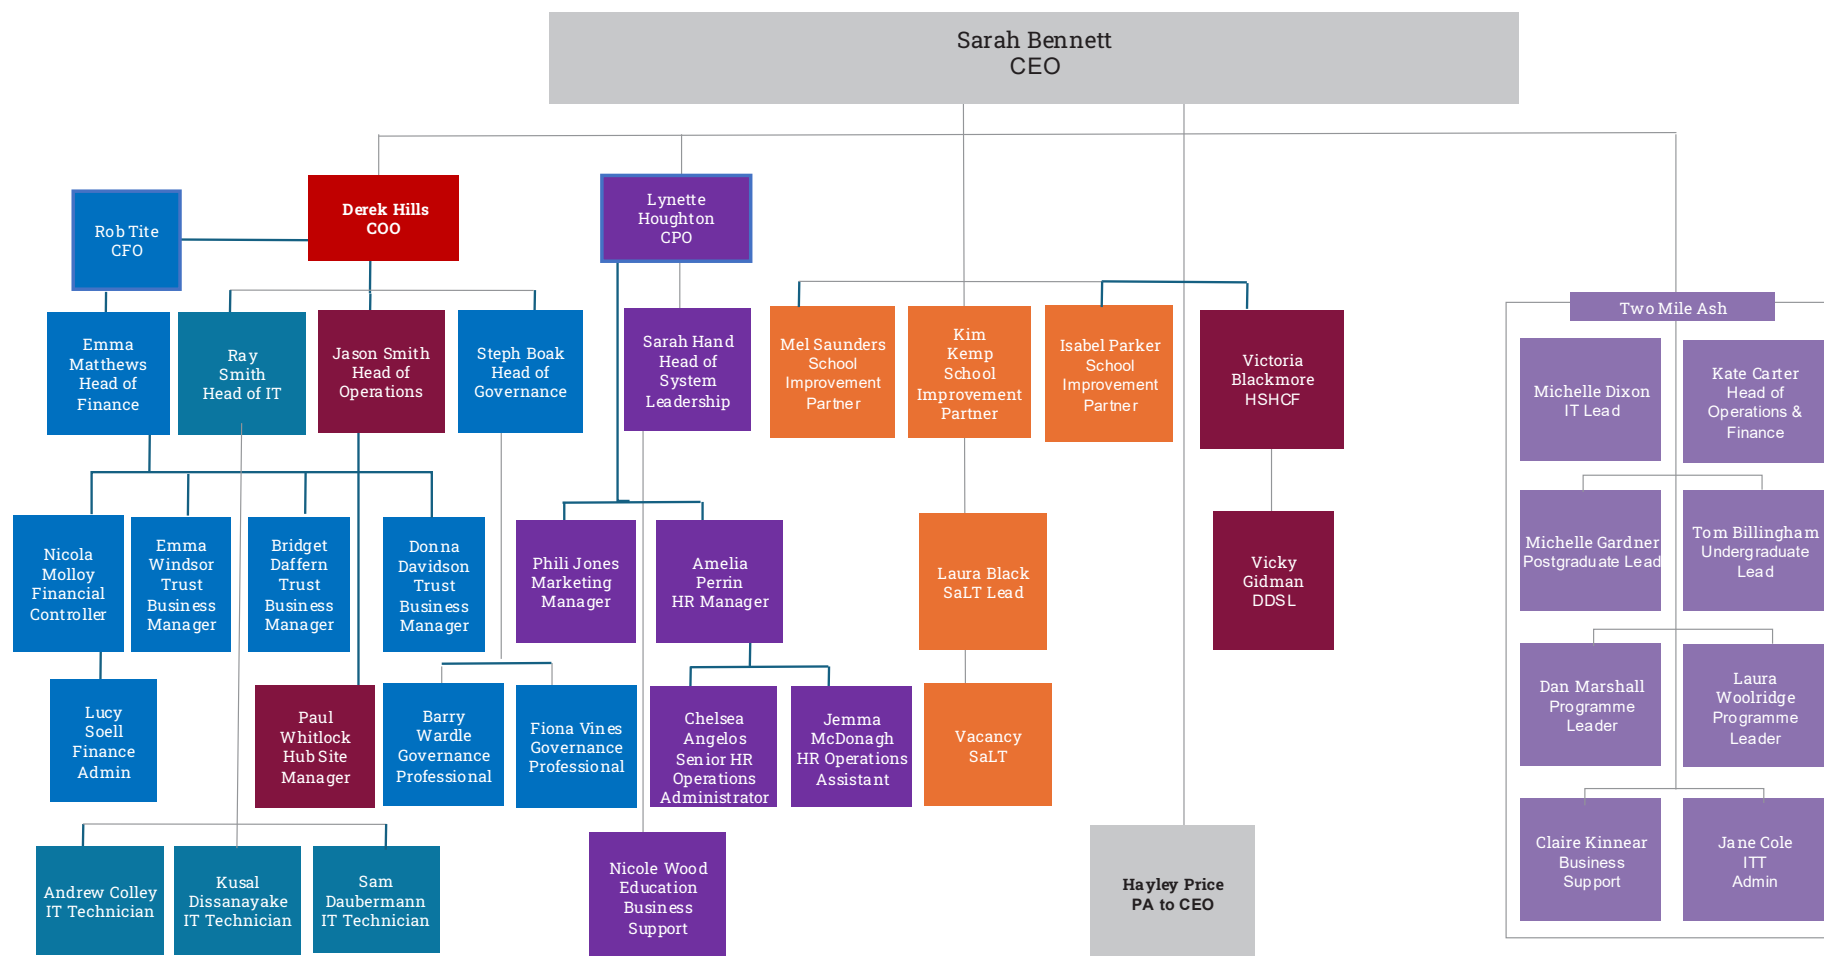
Sarah Bennett
CEO

Rob Tite
CFO

Derek Hills
COO

Lynette Houghton
CPO

Emma Matthews
Head of Finance

Ray Smith
Head of IT

Jason Smith
Head of Operations

Steph Boak
Head of Governance

Sarah Hand
Head of System Leadership

Mel Saunders
School Improvement Partner

Kim Kemp
School Improvement Partner

Isabel Parker
School Improvement Partner

Victoria Blackmore
HSHCF

Two Mile Ash

Michelle Dixon
IT Lead

Kate Carter
Head of Operations & Finance

Nicola Molloy
Financial Controller

Emma Windsor
Trust Business Manager

Bridget Daffern
Trust Business Manager

Donna Davidson
Trust Business Manager

Phili Jones
Marketing Manager

Amelia Perrin
HR Manager

Laura Black
SaLT Lead

Vicky Gidman
DDSL

Michelle Gardner
Postgraduate Lead

Tom Billingham
Undergraduate Lead

Lucy Soell
Finance Admin

Paul Whitlock
Hub Site Manager

Barry Wardle
Governance Professional

Fiona Vines
Governance Professional

Chelsea Angelos
Senior HR Operations Administrator

Jemma McDonagh
HR Operations Assistant

Vacancy
SaLT

Dan Marshall
Programme Leader

Laura Woolridge
Programme Leader

Andrew Colley
IT Technician

Kusal Dissanayake
IT Technician

Sam Daubermann
IT Technician

Nicole Wood
Education Business Support

Hayley Price
PA to CEO

Claire Kinnear
Business Support

Jane Cole
ITT Admin